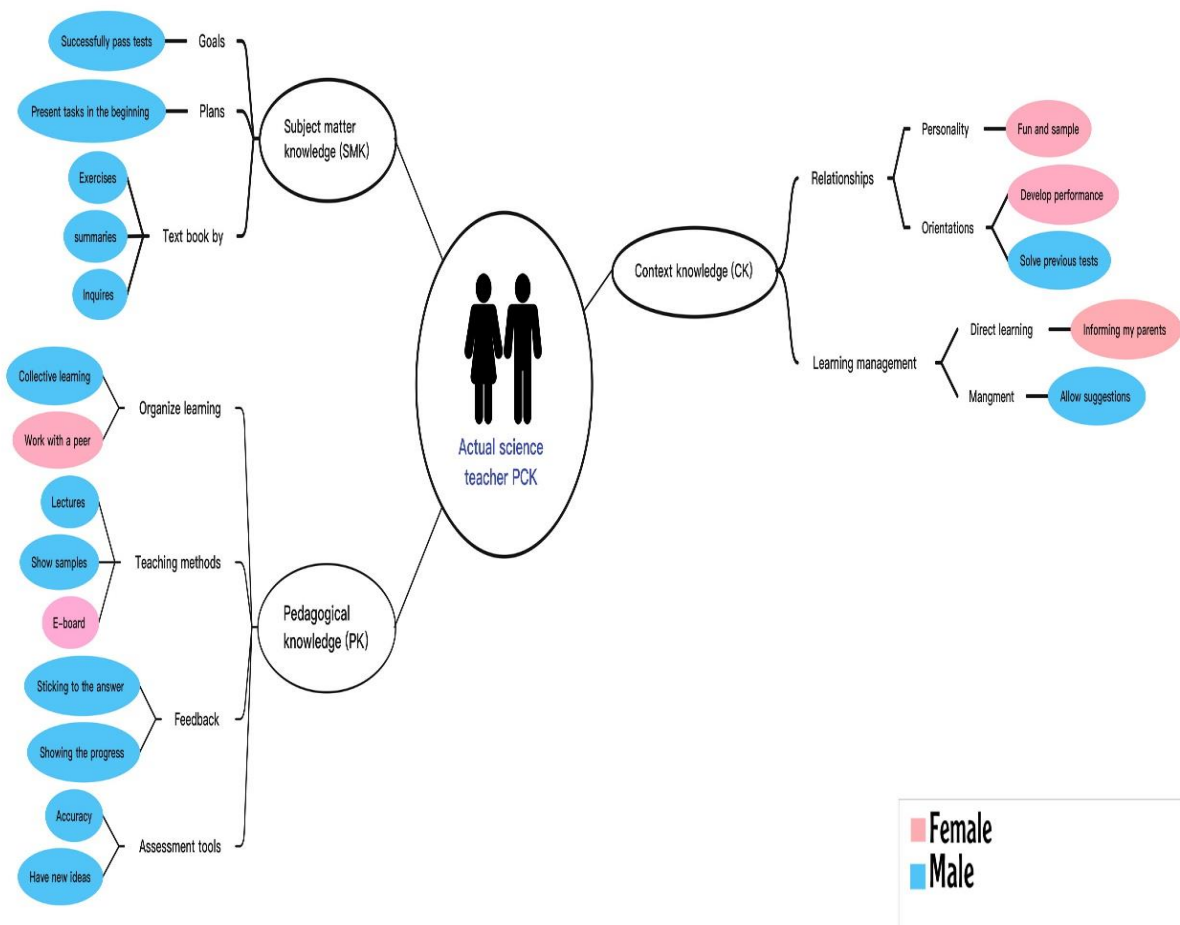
Actual science teacher PCK

Subject matter knowledge (SMK)

Goals
Successfully pass tests

Plans
Present tasks in the beginning

Text book by
Exercises
summaries
inquires

Pedagogical knowledge (PK)

Organize learning
Collective learning
Work with a peer

Teaching methods
Lectures
Show samples
E-board

Feedback
Sticking to the answer
Showing the progress

Assessment tools
Accuracy
Have new ideas

Context knowledge (CK)

Relationships
Personality
Fun and sample
Orientations
Develop performance
Solve previous tests

Learning management
Direct learning
Informing my parents
Mangment
Allow suggestions

Female
Male